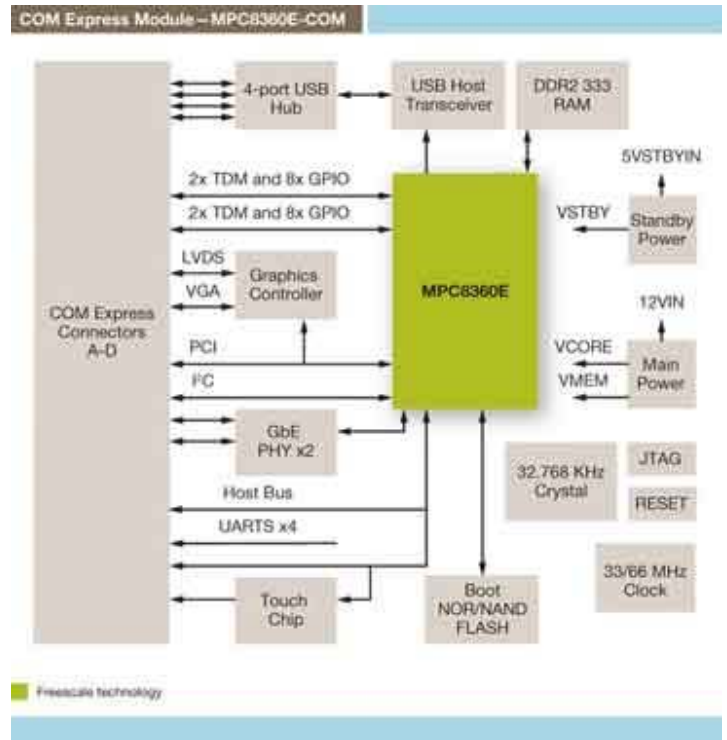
COM Express Module – MPC8360E-COM

COM Express Connectors A-D

4-port USB Hub

USB Host Transceiver

DDR2 333 RAM

5VSTBYIN

2x TDM and 8x GPIO

2x TDM and 8x GPIO

VSTBY

Standby Power

LVDS

VGA

Graphics Controller

MPC8360E

12VIN

PCI

VCORE

VMEM

Main Power

$I^2C$

GbE PHY x2

32.768 KHz Crystal

JTAG

RESET

Host Bus

UARTS x4

33/66 MHz Clock

Touch Chip

Boot NOR/NAND FLASH

Freescale technology